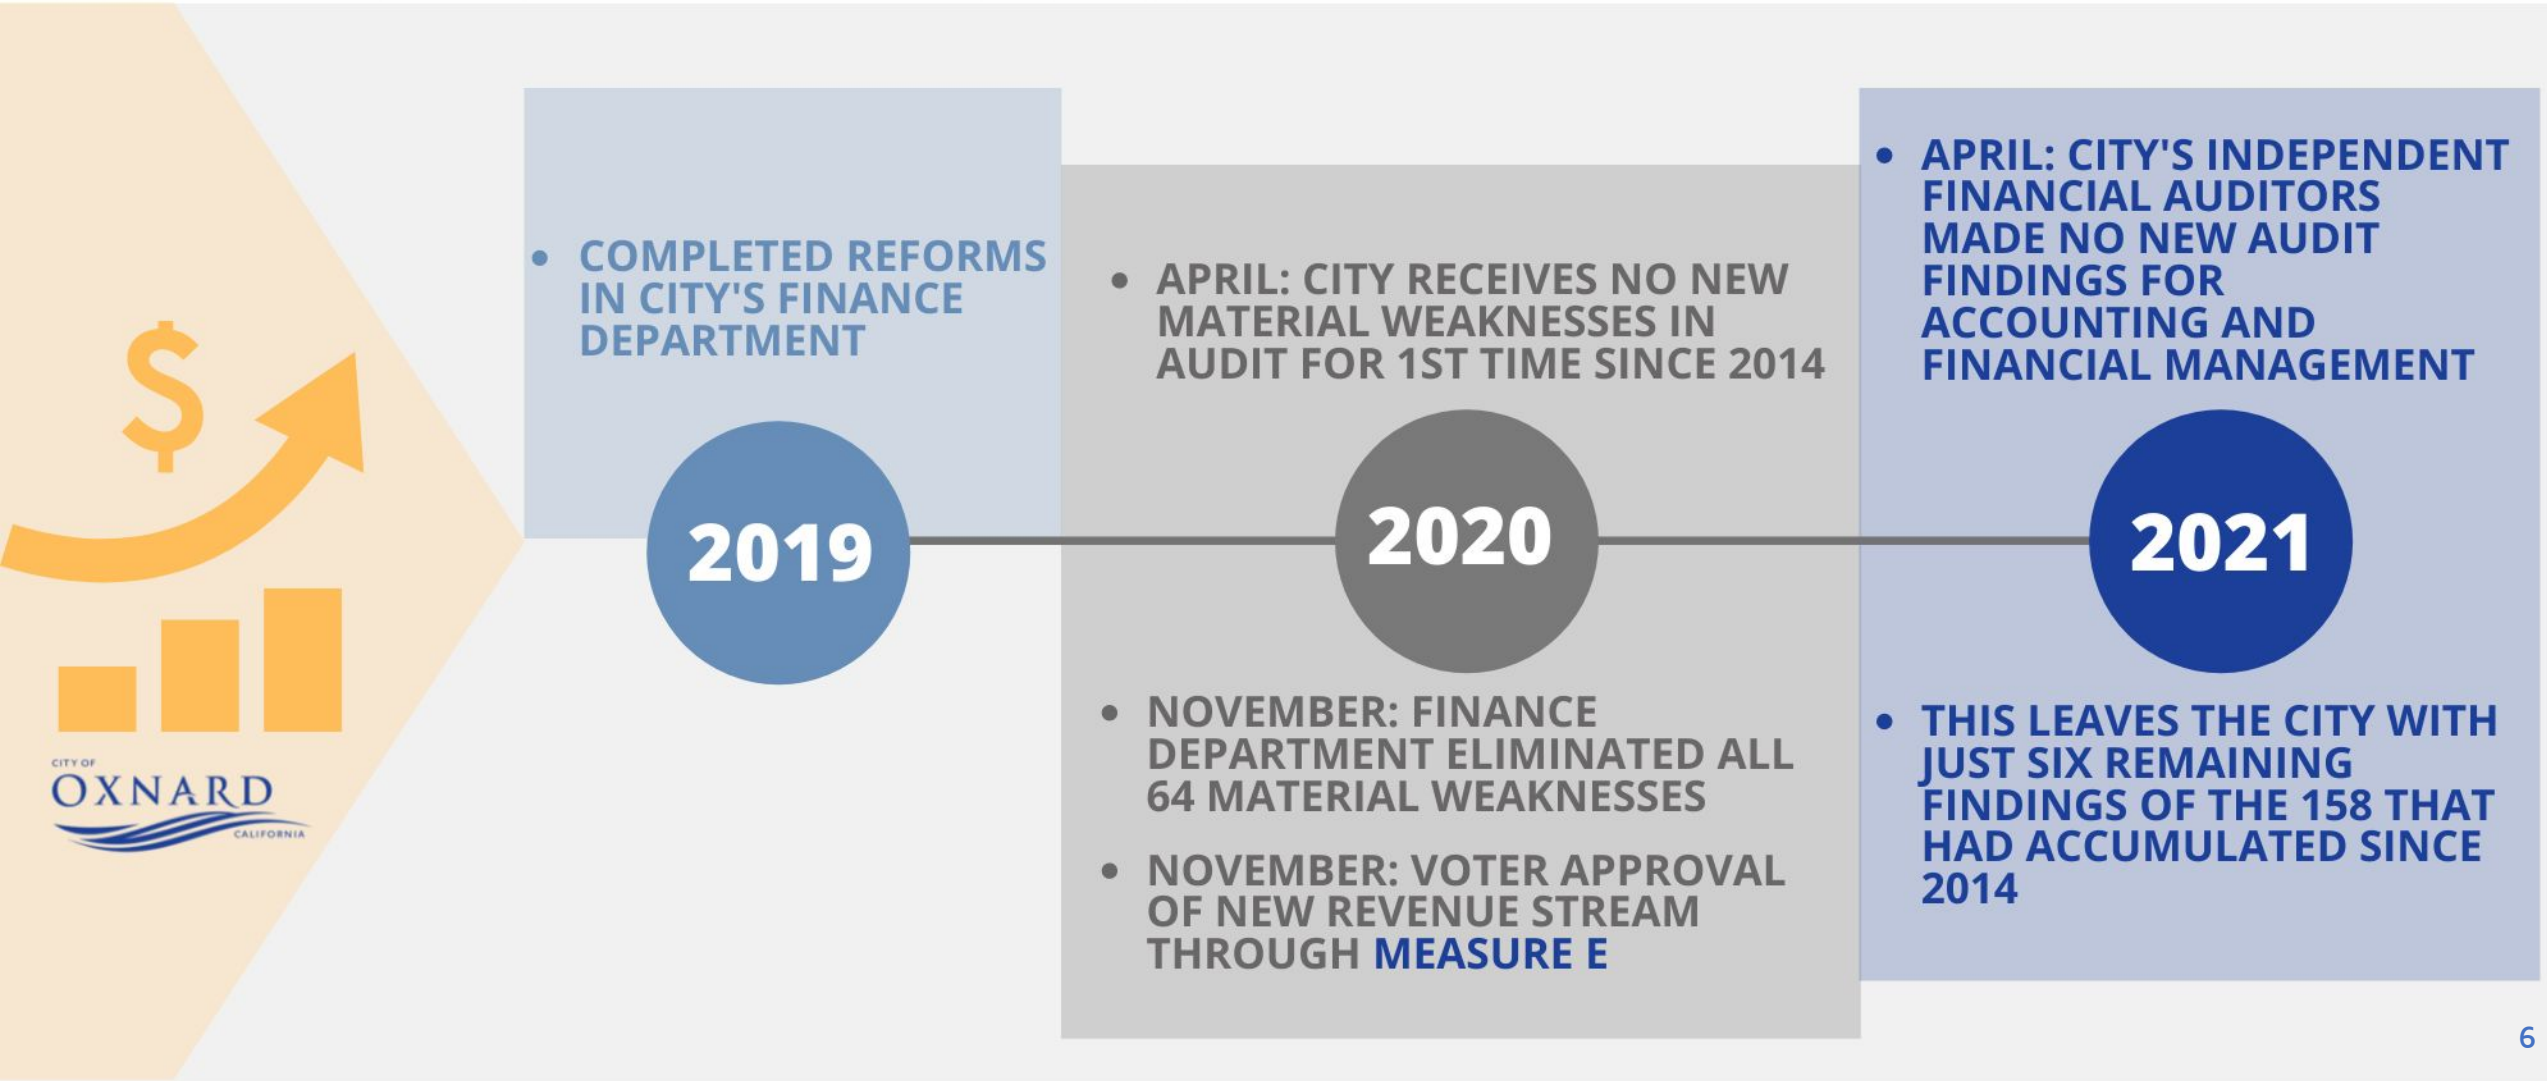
$

CITY OF
OXNARD
CALIFORNIA

• COMPLETED REFORMS IN CITY'S FINANCE DEPARTMENT

2019

• APRIL: CITY RECEIVES NO NEW MATERIAL WEAKNESSES IN AUDIT FOR 1ST TIME SINCE 2014

2020

• NOVEMBER: FINANCE DEPARTMENT ELIMINATED ALL 64 MATERIAL WEAKNESSES

• NOVEMBER: VOTER APPROVAL OF NEW REVENUE STREAM THROUGH MEASURE E

• APRIL: CITY'S INDEPENDENT FINANCIAL AUDITORS MADE NO NEW AUDIT FINDINGS FOR ACCOUNTING AND FINANCIAL MANAGEMENT

2021

• THIS LEAVES THE CITY WITH JUST SIX REMAINING FINDINGS OF THE 158 THAT HAD ACCUMULATED SINCE 2014

6